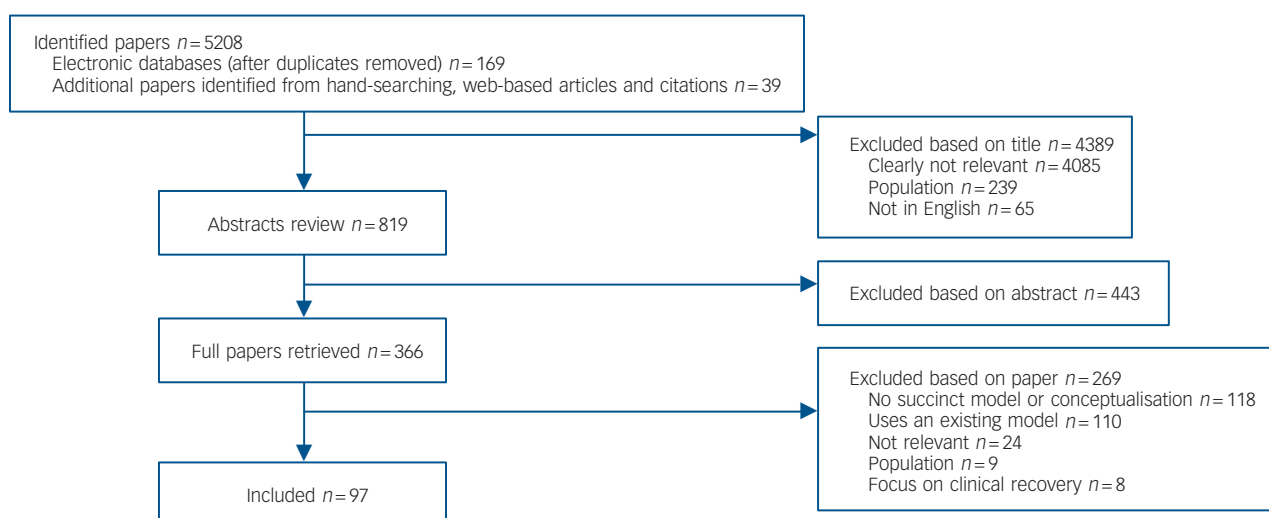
Identified papers $n=5208$
Electronic databases (after duplicates removed) $n=169$
Additional papers identified from hand-searching, web-based articles and citations $n=39$

Excluded based on title $n=4389$
Clearly not relevant $n=4085$
Population $n=239$
Not in English $n=65$

Abstracts review $n=819$

Excluded based on abstract $n=443$

Full papers retrieved $n=366$

Excluded based on paper $n=269$
No succinct model or conceptualisation $n=118$
Uses an existing model $n=110$
Not relevant $n=24$
Population $n=9$
Focus on clinical recovery $n=8$

Included $n=97$